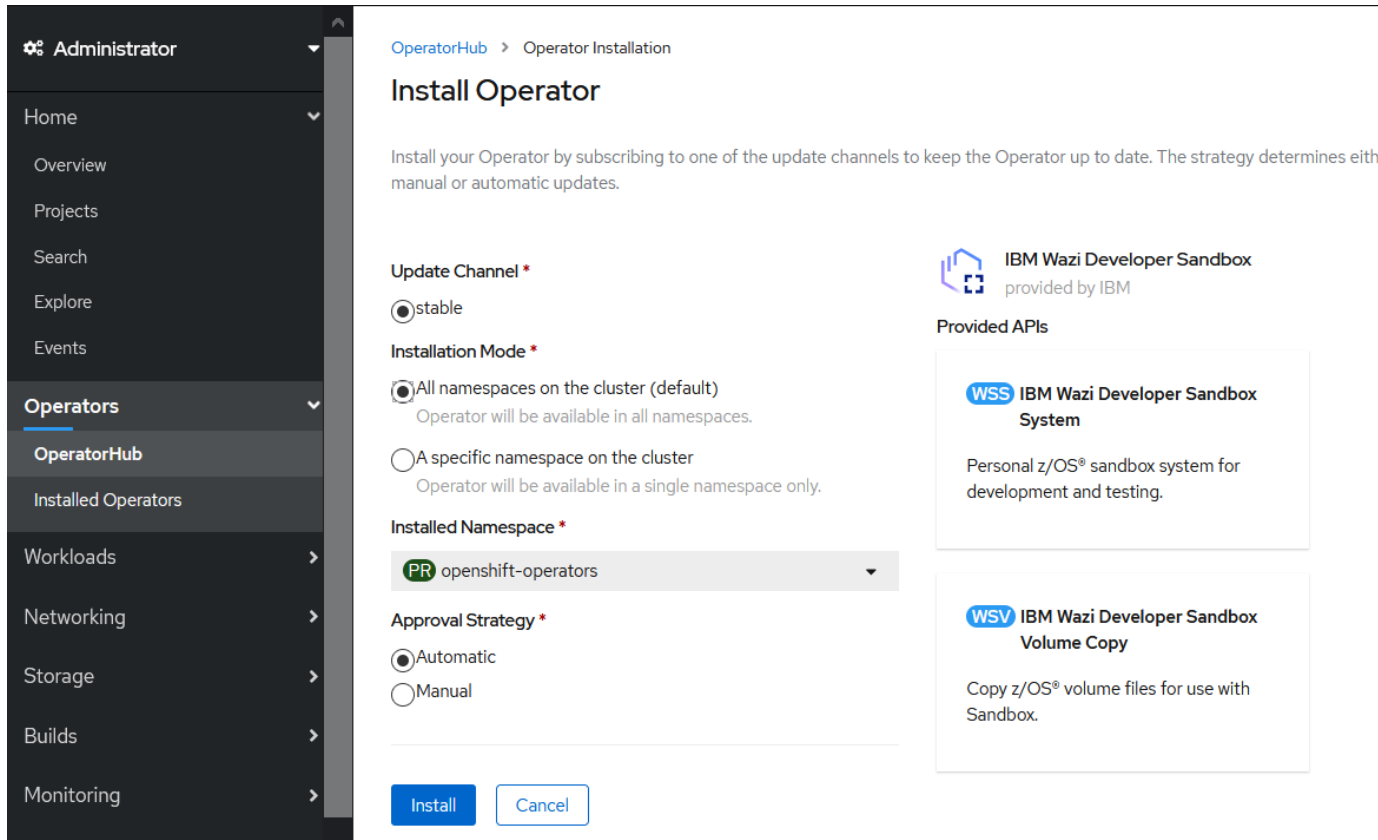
Administrator

Home

Overview

Projects

Search

Explore

Events

Operators

OperatorHub

Installed Operators

Workloads

Networking

Storage

Builds

Monitoring

OperatorHub > Operator Installation

Install Operator

Install your Operator by subscribing to one of the update channels to keep the Operator up to date. The strategy determines eith manual or automatic updates.

Update Channel *

stable

Installation Mode *

All namespaces on the cluster (default)
Operator will be available in all namespaces.

A specific namespace on the cluster
Operator will be available in a single namespace only.

Installed Namespace *

PR openshift-operators

Approval Strategy *

Automatic

Manual

Install Cancel

IBM Wazi Developer Sandbox
provided by IBM

Provided APIs

WSS IBM Wazi Developer Sandbox System

Personal z/OS® sandbox system for development and testing.

WSV IBM Wazi Developer Sandbox Volume Copy

Copy z/OS® volume files for use with Sandbox.